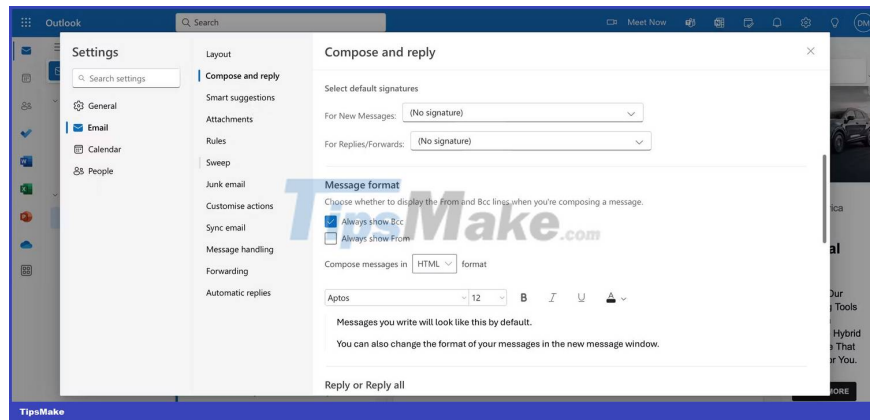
Outlook

Search

Meet Now

DM

Settings

Search settings

General

Email

Calendar

People

Layout

Compose and reply

Smart suggestions

Attachments

Rules

Sweep

Junk email

Customise actions

Sync email

Message handling

Forwarding

Automatic replies

Compose and reply

Select default signatures

For New Messages: (No signature)

For Replies/Forwards: (No signature)

Message format

Choose whether to display the From and Bcc lines when you're composing a message.

Always show Bcc

Always show From

Compose messages in HTML format

Aptos 12 B I U

Messages you write will look like this by default.

You can also change the format of your messages in the new message window.

Reply or Reply all

TipsMake.com

ica

al

Our

Tools

Hybrid

That

r You.

ORE

TipsMake